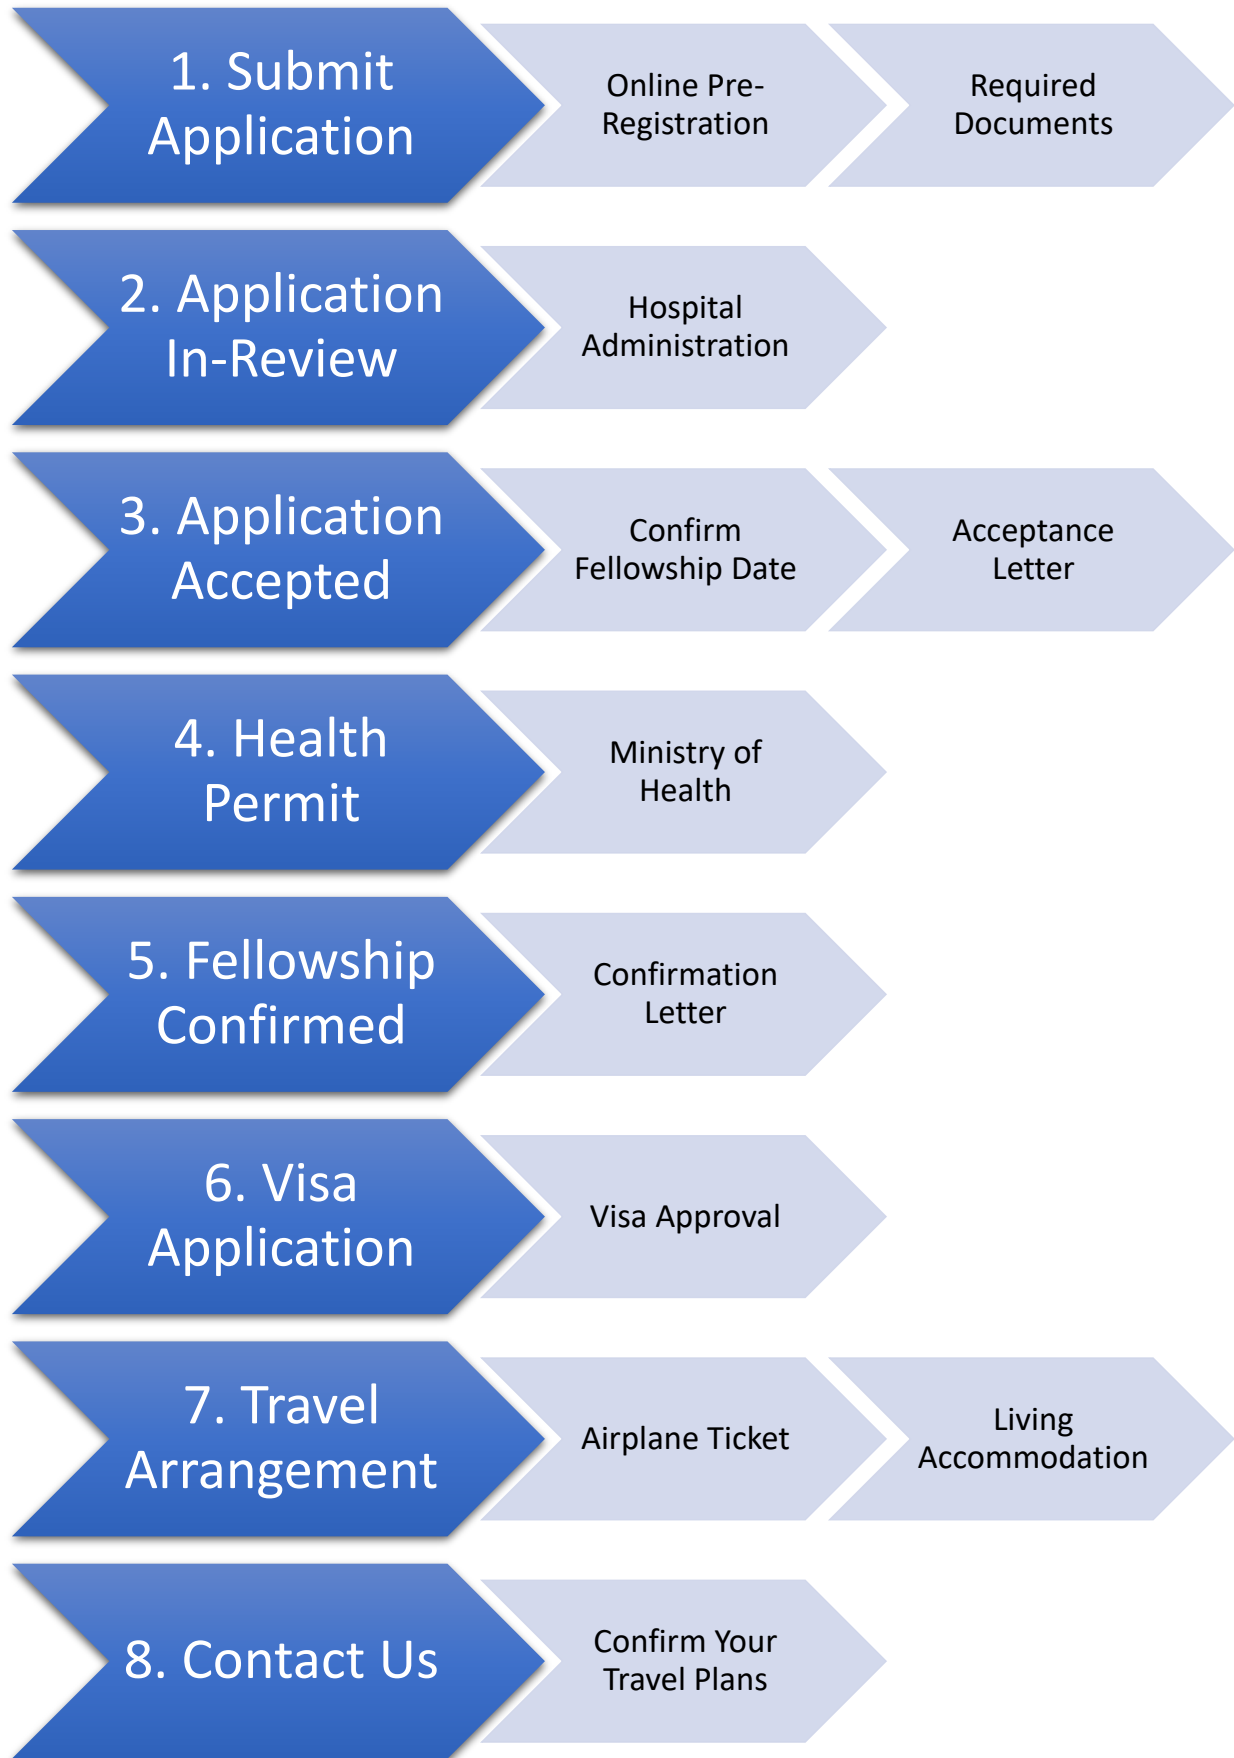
1. Submit Application

Online Pre-Registration

Required Documents

2. Application In-Review

Hospital Administration

3. Application Accepted

Confirm Fellowship Date

Acceptance Letter

4. Health Permit

Ministry of Health

5. Fellowship Confirmed

Confirmation Letter

6. Visa Application

Visa Approval

7. Travel Arrangement

Airplane Ticket

Living Accommodation

8. Contact Us

Confirm Your Travel Plans